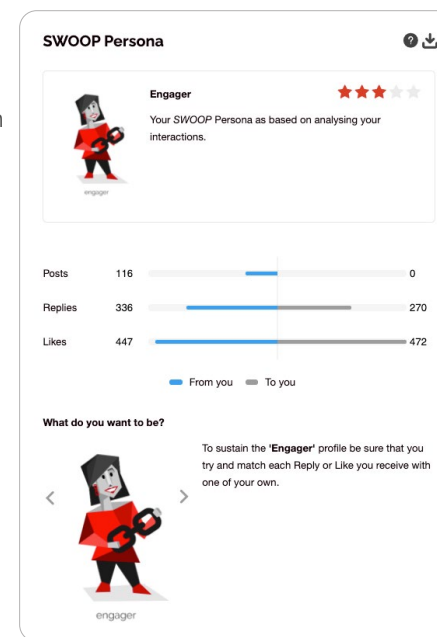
SWOOP Persona

Engager

Your *SWOOP* Persona as based on analysing your interactions.

engager

| | | |
|---|---|---|
| Posts | 116 | 0 |
| Replies | 336 | 270 |
| Likes | 447 | 472 |

From you To you

What do you want to be?

To sustain the **'Engager'** profile be sure that you try and match each Reply or Like you receive with one of your own.

engager